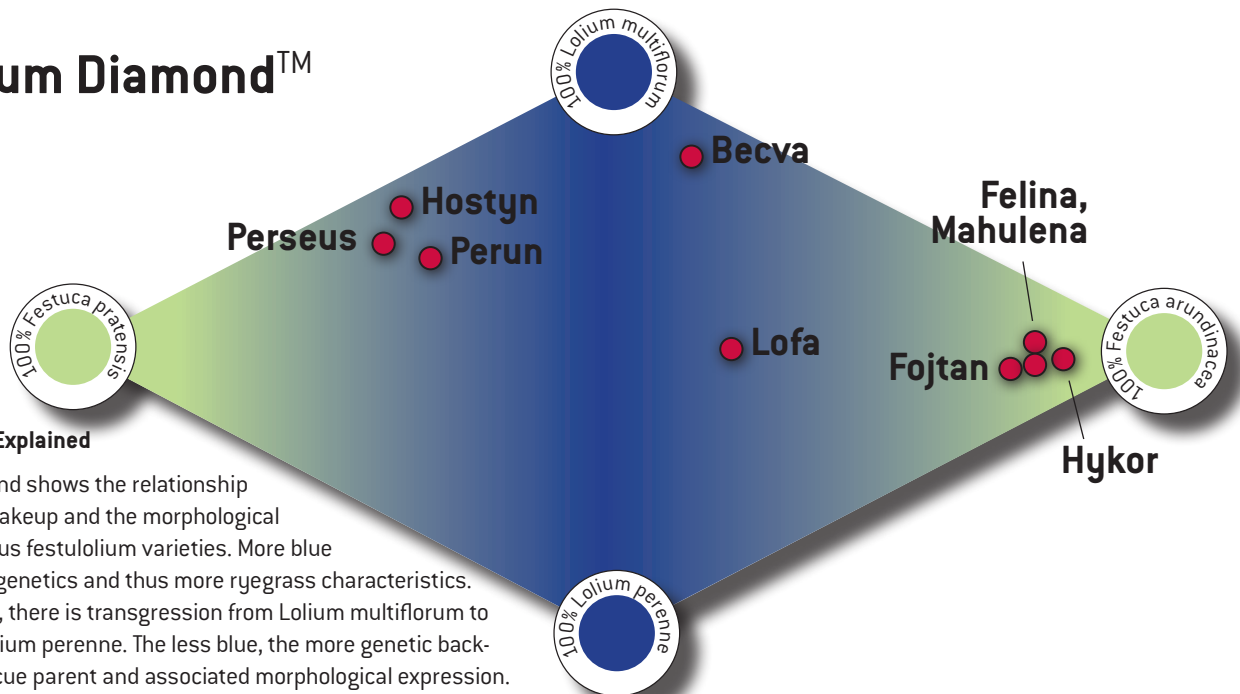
um Diamond™

100% Lolium multiflorum

Becva

Hostyn

Perseus

Perun

Felina, Mahulena

100% Festuca pratensis

Lofa

Fojtan

100% Festuca arundinacea

Hykor

Explained

nd shows the relationship akeup and the morphological us festulolium varieties. More blue genetics and thus more ryegrass characteristics. , there is transgression from Lolium multiflorum to ium perenne. The less blue, the more genetic back- cue parent and associated morphological expression.

100% Lolium perenne